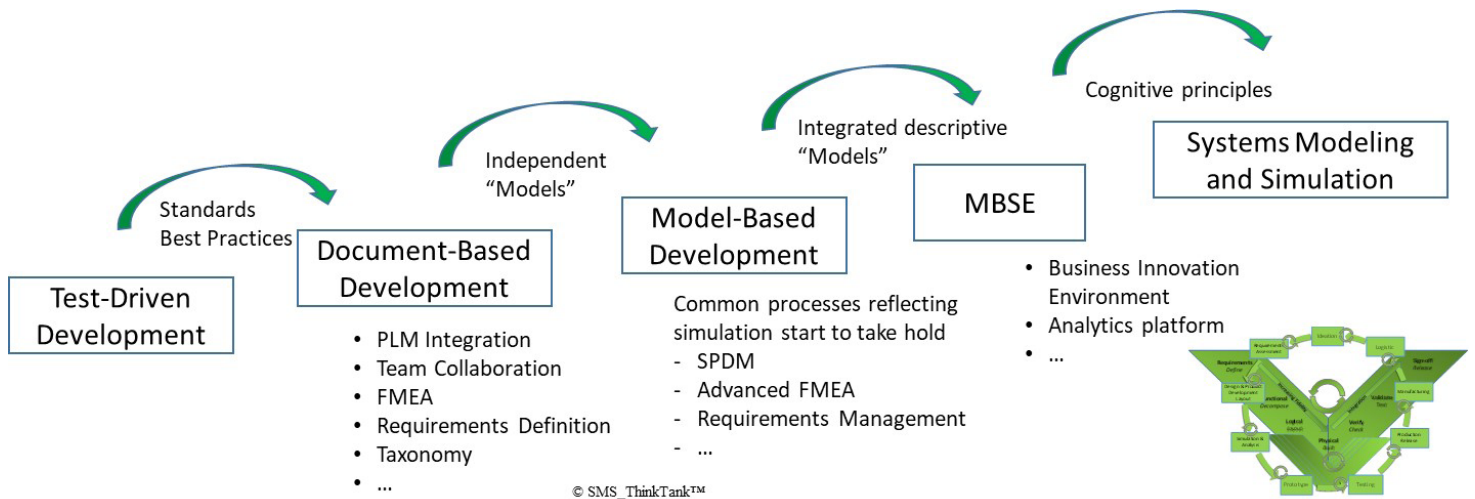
Test-Driven Development

Standards Best Practices

Document-Based Development

- PLM Integration
- Team Collaboration
- FMEA
- Requirements Definition
- Taxonomy
- …

Independent "Models"

Model-Based Development

Common processes reflecting simulation start to take hold
- SPDM
- Advanced FMEA
- Requirements Management
- …

Integrated descriptive "Models"

MBSE

- Business Innovation Environment
- Analytics platform
- …

Cognitive principles

Systems Modeling and Simulation

© SMS_ThinkTank™